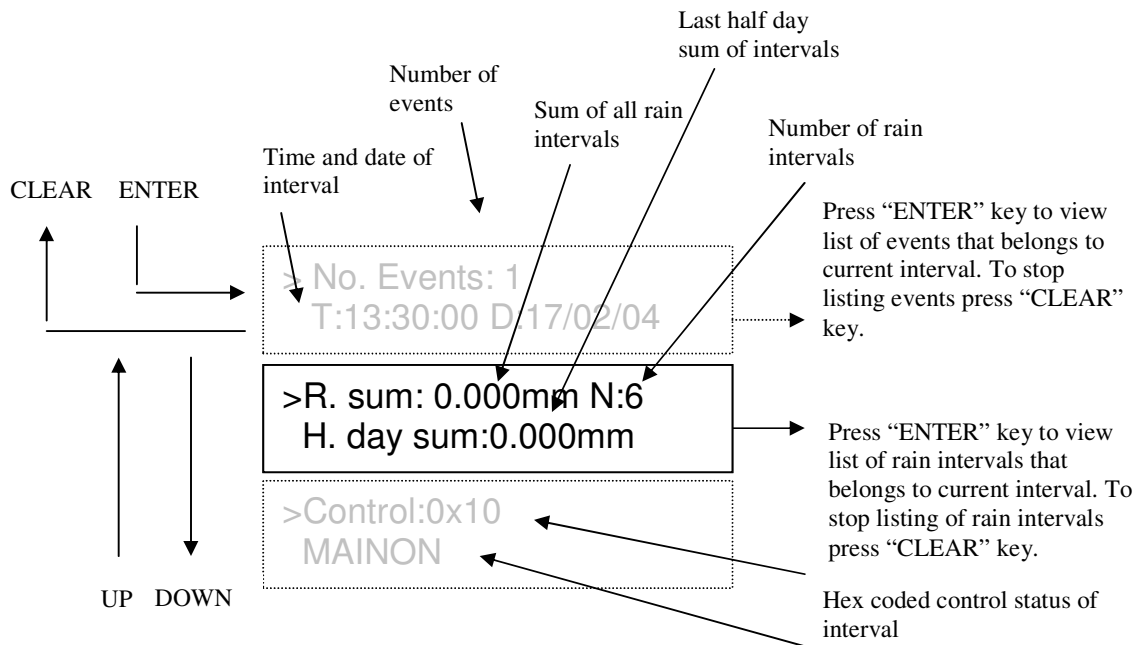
Last half day sum of intervals

Number of events

Sum of all rain intervals

Number of rain intervals

Time and date of interval

CLEAR ENTER

Press "ENTER" key to view list of events that belongs to current interval. To stop listing events press "CLEAR" key.

>No. Events: 1
T:13:30:00 D:17/02/04

>R. sum: 0.000mm N:6
H. day sum:0.000mm

Press "ENTER" key to view list of rain intervals that belongs to current interval. To stop listing of rain intervals press "CLEAR" key.

>Control:0x10
MAINON

UP DOWN

Hex coded control status of interval